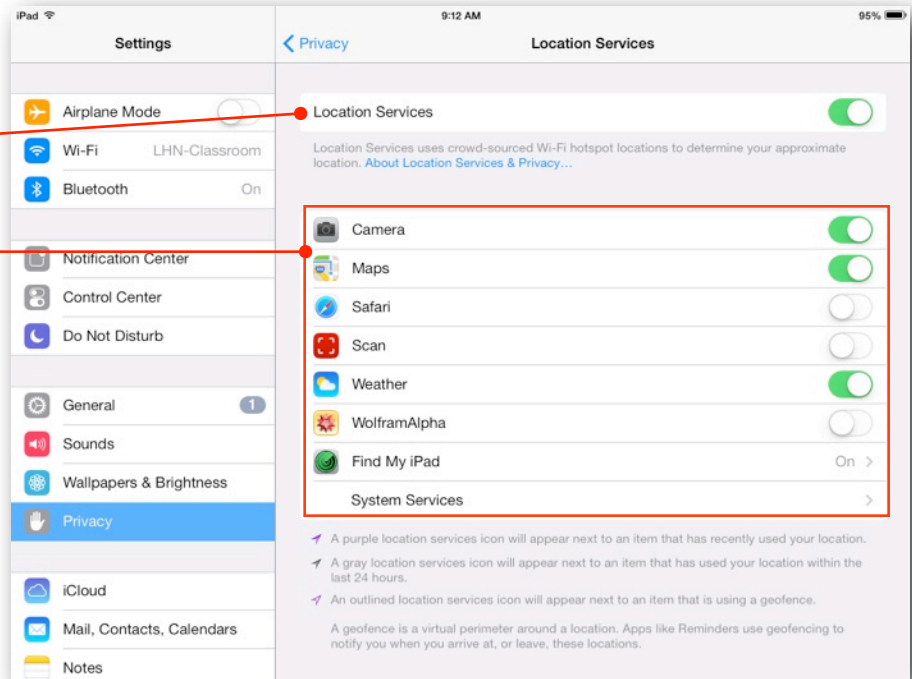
iPad

9:12 AM

95%

Settings

Privacy

Location Services

Airplane Mode

Wi-Fi LHN-Classroom

Bluetooth On

Notification Center

Control Center

Do Not Disturb

General 1

Sounds

Wallpapers & Brightness

Privacy

iCloud

Mail, Contacts, Calendars

Notes

Location Services

Location Services uses crowd-sourced Wi-Fi hotspot locations to determine your approximate location. About Location Services & Privacy…

Camera

Maps

Safari

Scan

Weather

WolframAlpha

Find My iPad On

System Services

A purple location services icon will appear next to an item that has recently used your location.

A gray location services icon will appear next to an item that has used your location within the last 24 hours.

An outlined location services icon will appear next to an item that is using a geofence.

A geofence is a virtual perimeter around a location. Apps like Reminders use geofencing to notify you when you arrive at, or leave, these locations.